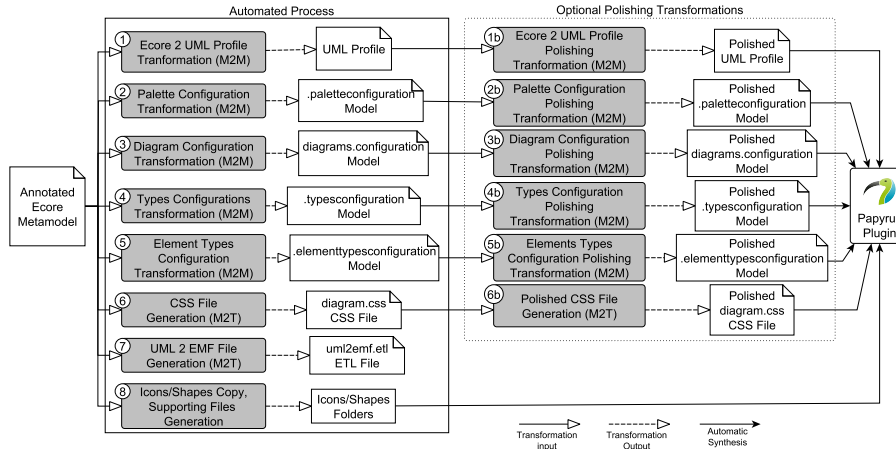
Automated Process

Optional Polishing Transformations

Annotated Ecore Metamodel

1 Ecore 2 UML Profile Tranformation (M2M)

UML Profile

1b Ecore 2 UML Profile Polishing Tranformation (M2M)

Polished UML Profile

2 Palette Configuration Tranformation (M2M)

.paletteconfiguration Model

2b Palette Configuration Polishing Tranformation (M2M)

Polished .paletteconfiguration Model

3 Diagram Configuration Transformation (M2M)

diagrams.configuration Model

3b Diagram Configuration Polishing Tranformation (M2M)

Polished diagrams.configuration Model

4 Types Configurations Transformation (M2M)

.typesconfiguration Model

4b Types Configuration Polishing Tranformation (M2M)

Polished .typesconfiguration Model

5 Element Types Configuration Transformation (M2M)

.elementtypesconfiguration Model

5b Elements Types Configuration Polishing Transformation (M2M)

Polished .elementtypesconfiguration Model

6 CSS File Generation (M2T)

diagram.css CSS File

6b Polished CSS File Generation (M2T)

Polished diagram.css CSS File

7 UML 2 EMF File Generation (M2T)

uml2emf.etl ETL File

8 Icons/Shapes Copy, Supporting Files Generation

Icons/Shapes Folders

Papyru Plugin

Transformation inout

Transformation Outout

Automatic Synthesis